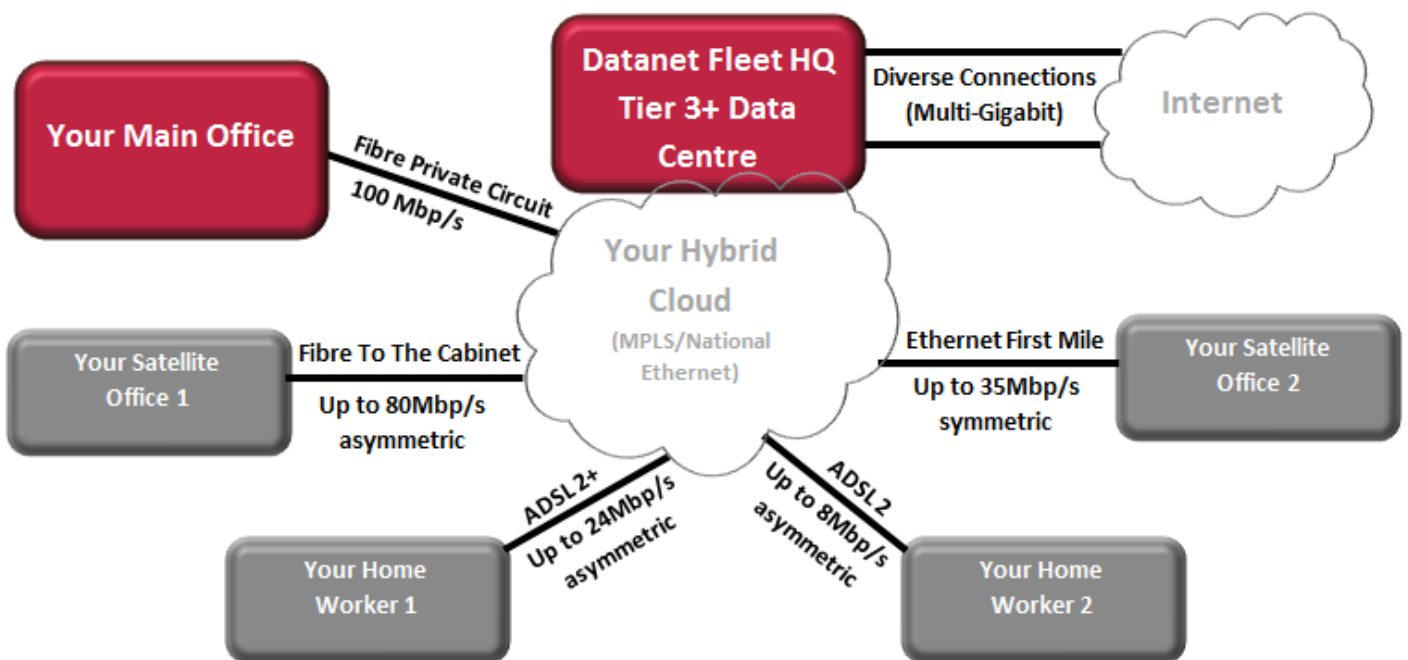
Your Main Office

Datanet Fleet HQ Tier 3+ Data Centre

Diverse Connections (Multi-Gigabit)

Internet

Fibre Private Circuit 100 Mbp/s

Your Hybrid Cloud (MPLS/National Ethernet)

Your Satellite Office 1

Fibre To The Cabinet Up to 80Mbp/s asymmetric

Ethernet First Mile Up to 35Mbp/s symmetric

Your Satellite Office 2

ADSL 2+ Up to 24Mbp/s asymmetric

ADSL 2 Up to 8Mbp/s asymmetric

Your Home Worker 1

Your Home Worker 2